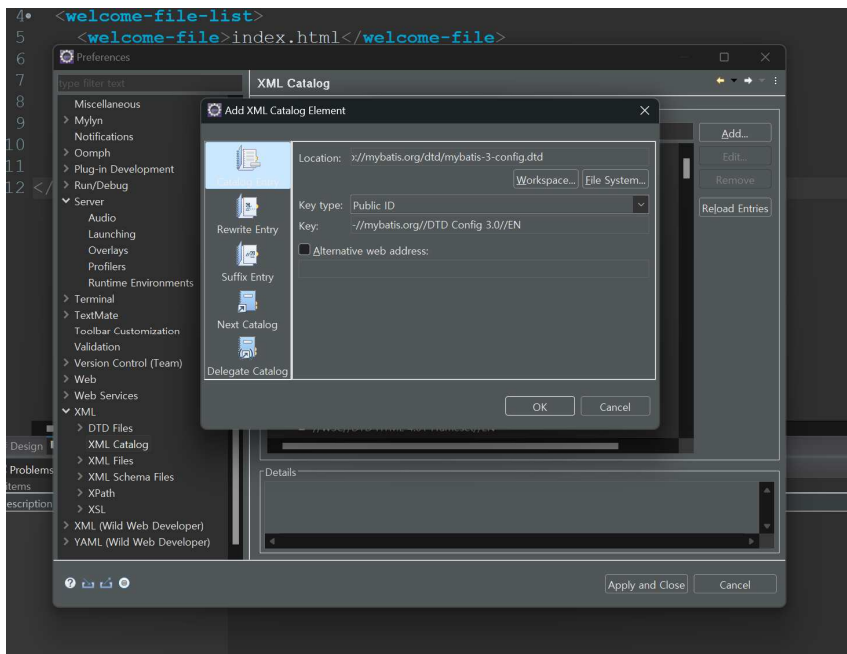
4 <welcome-file-list>
5 <welcome-file>index.html</welcome-file>
6
7
8
9
10
11
12 </

Preferences

type filter text

Miscellaneous
> Mylyn
Notifications
> Oomph
> Plug-in Development
> Run/Debug
Server
Audio
Launching
Overlays
Profilers
Runtime Environments
> Terminal
> TextMate
Toolbar Customization
Validation
> Version Control (Team)
> Web
> Web Services
XML
> DTD Files
XML Catalog
> XML Files
> XML Schema Files
> XPath
> XSL
> XML (Wild Web Developer)
> YAML (Wild Web Developer)

XML Catalog

Add...
Edit...
Remove
Reload Entries

Details

Apply and Close
Cancel

Design
Problems
Items
Description

Add XML Catalog Element

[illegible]
Rewrite Entry
Suffix Entry
Next Catalog
Delegate Catalog

Location: x://mybatis.org/dtd/mybatis-3-config.dtd
Workspace... File System...
Key type: Public ID
Key: -//mybatis.org//DTD Config 3.0//EN
Alternative web address:

OK
Cancel